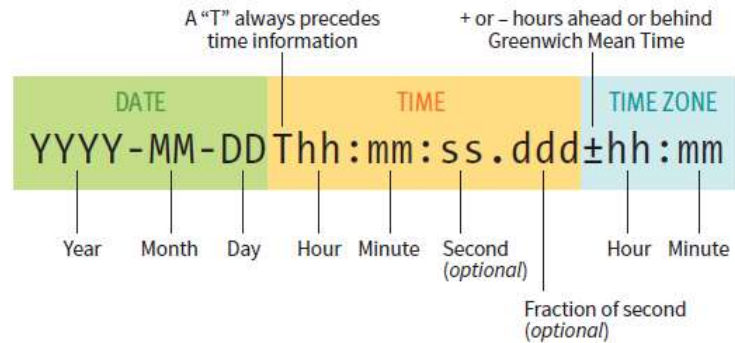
A “T” always precedes time information

+ or – hours ahead or behind Greenwich Mean Time

DATE

TIME

TIME ZONE

YYYY-MM-DDThh:mm:ss.ddd±hh:mm

Year

Month

Day

Hour

Minute

Second (optional)

Hour

Minute

Fraction of second (optional)